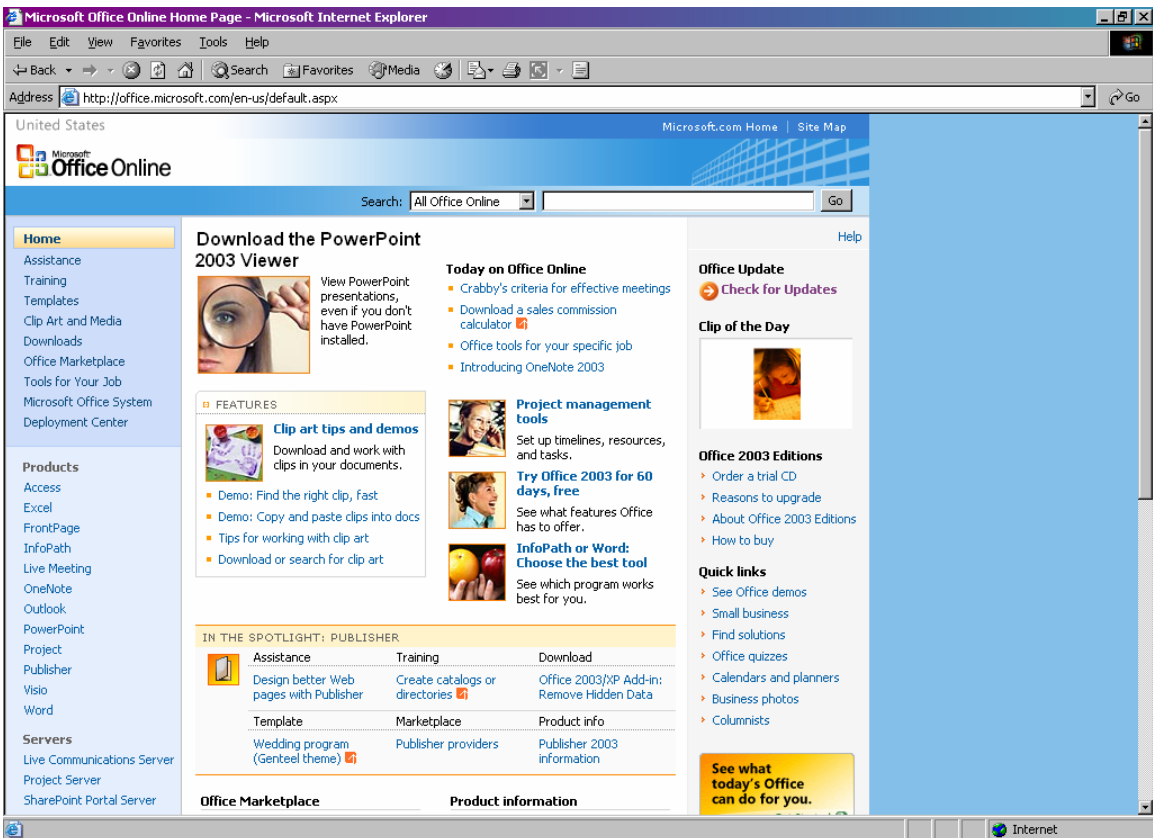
Microsoft Office Online Home Page - Microsoft Internet Explorer

File Edit View Favorites Tools Help

Back Search Favorites Media

Address http://office.microsoft.com/en-us/default.aspx Go

United States

Microsoft.com Home | Site Map

Microsoft Office Online

Search: All Office Online Go

Home
Assistance
Training
Templates
Clip Art and Media
Downloads
Office Marketplace
Tools for Your Job
Microsoft Office System
Deployment Center

Products
Access
Excel
FrontPage
InfoPath
Live Meeting
OneNote
Outlook
PowerPoint
Project
Publisher
Visio
Word

Servers
Live Communications Server
Project Server
SharePoint Portal Server

Download the PowerPoint 2003 Viewer

View PowerPoint presentations, even if you don't have PowerPoint installed.

Today on Office Online
Crabby's criteria for effective meetings
Download a sales commission calculator
Office tools for your specific job
Introducing OneNote 2003

FEATURES

Clip art tips and demos
Download and work with clips in your documents.
Demo: Find the right clip, fast
Demo: Copy and paste clips into docs
Tips for working with clip art
Download or search for clip art

Project management tools
Set up timelines, resources, and tasks.

Try Office 2003 for 60 days, free
See what features Office has to offer.

InfoPath or Word: Choose the best tool
See which program works best for you.

IN THE SPOTLIGHT: PUBLISHER

| Assistance | Training | Download |
|---|---|---|
| Design better Web pages with Publisher | Create catalogs or directories | Office 2003/XP Add-in: Remove Hidden Data |
| Template | Marketplace | Product info |
| Wedding program (Genteel theme) | Publisher providers | Publisher 2003 information |

Office Marketplace

Product information

Help

Office Update
Check for Updates

Clip of the Day

Office 2003 Editions
Order a trial CD
Reasons to upgrade
About Office 2003 Editions
How to buy

Quick links
See Office demos
Small business
Find solutions
Office quizzes
Calendars and planners
Business photos
Columnists

See what today's Office can do for you.

Internet